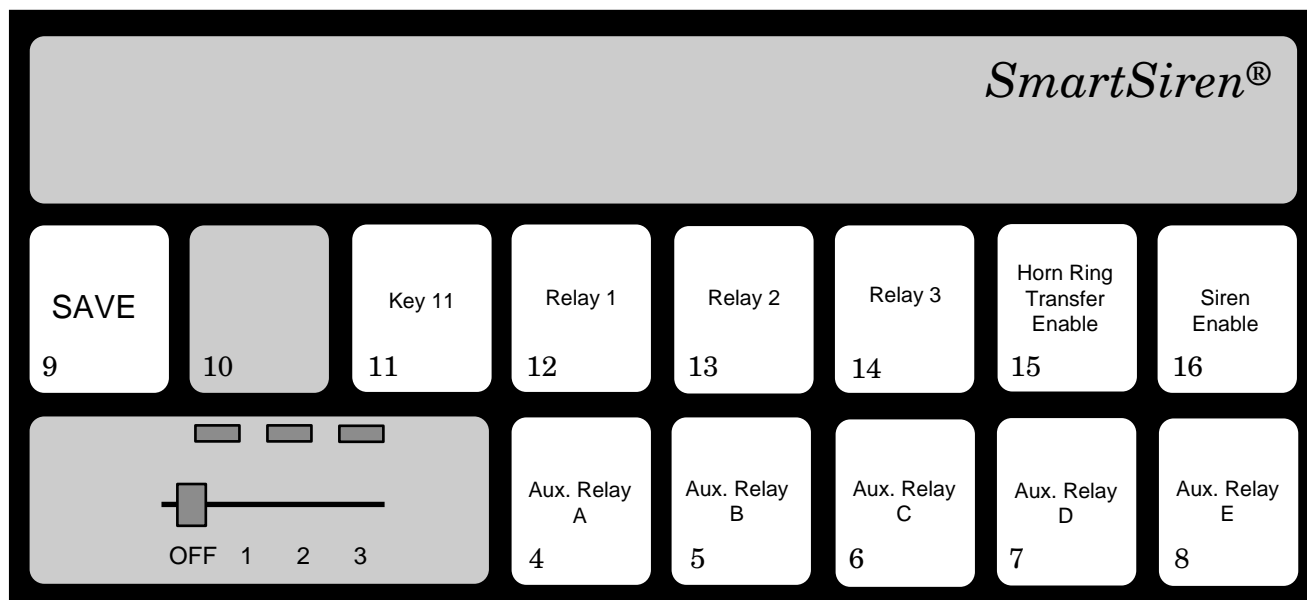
SmartSiren®

SAVE
9

10

Key 11
11

Relay 1
12

Relay 2
13

Relay 3
14

Horn Ring Transfer Enable
15

Siren Enable
16

OFF 1 2 3

Aux. Relay A
4

Aux. Relay B
5

Aux. Relay C
6

Aux. Relay D
7

Aux. Relay E
8